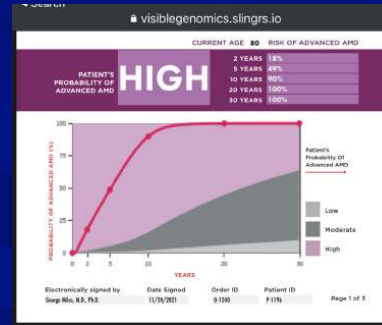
◂ Search

visiblegenomics.slingrs.io

CURRENT AGE 80 RISK OF ADVANCED AMD

PATIENT'S PROBABILITY OF ADVANCED AMD

HIGH

| | |
|---|---|
| 2 YEARS | 18% |
| 5 YEARS | 49% |
| 10 YEARS | 90% |
| 20 YEARS | 100% |
| 30 YEARS | 100% |

100
75
50
25
0

PROBABILITY OF ADVANCED AMD (%)

0 2 5 10 20 30

YEARS

Patient's Probability Of Advanced AMD

Low
Moderate
High

Electronically signed by
George Miles, M.D, Ph.D.

Date Signed
11/26/2021

Order ID
0-1380

Patient ID
P-1196

Page 1 of 3